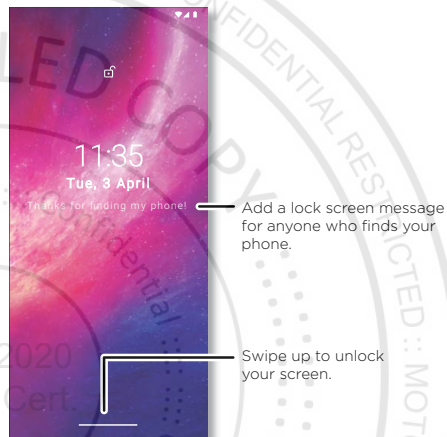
11:35
Tue, 3 April
Thanks for finding my phone!

Add a lock screen message for anyone who finds your phone.

Swipe up to unlock your screen.

LED COPY
CONFIDENTIAL RESTRICTED :: MOT
Confidential
2020
Cert.